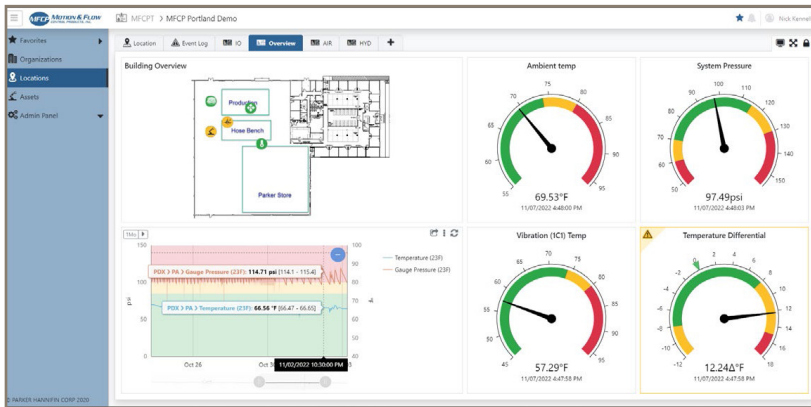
MFCP MOTION & FLOW CONTROL PRODUCTS, INC.

MFCPT > MFCP Portland Demo

Nick Kennel

Favorites
Organizations
Locations
Assets
Admin Panel

© PARKER HANNIFIN CORP 2020

Location | Event Log | IO | Overview | AIR | HYD | +

Building Overview

Production
Hose Bench
Parker Store

Ambient temp
55 60 65 70 75 80 85 90 95
69.53°F
11/07/2022 4:48:00 PM

System Pressure
50 60 70 80 90 100 110 120 130 140 150
97.49psi
11/07/2022 4:48:03 PM

1Mo
150
100
50
0
psi
100
90
80
70
60
°F
PDX > PA > Gauge Pressure (23F): 114.71 psi [114.1 - 115.4]
PDX > PA > Temperature (23F): 66.56 °F [66.47 - 66.65]
Temperature (23F)
Gauge Pressure (23F)
Oct 26
Oct 3
11/02/2022 10:30:00 PM

Vibration (1C1) Temp
45 50 55 60 65 70 75 80 85 90
57.29°F
11/07/2022 4:47:58 PM

Temperature Differential
-12 -10 -8 -6 -4 -2 0 2 4 6 8 10 12 14 16 18
12.24Δ°F
11/07/2022 4:47:58 PM